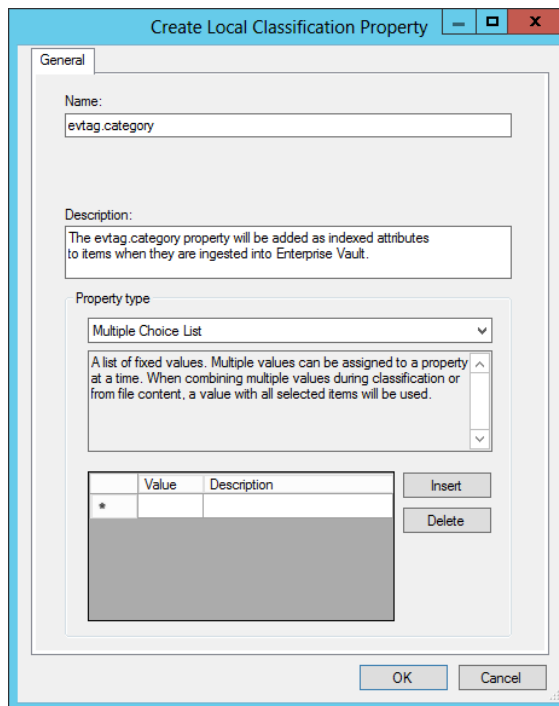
Create Local Classification Property

General

Name:

evtag.category

Description:

The evtag.category property will be added as indexed attributes to items when they are ingested into Enterprise Vault.

Property type

Multiple Choice List

A list of fixed values. Multiple values can be assigned to a property at a time. When combining multiple values during classification or from file content, a value with all selected items will be used.

| | Value | Description |
|---|---|---|
| * | | |

Insert

Delete

OK

Cancel